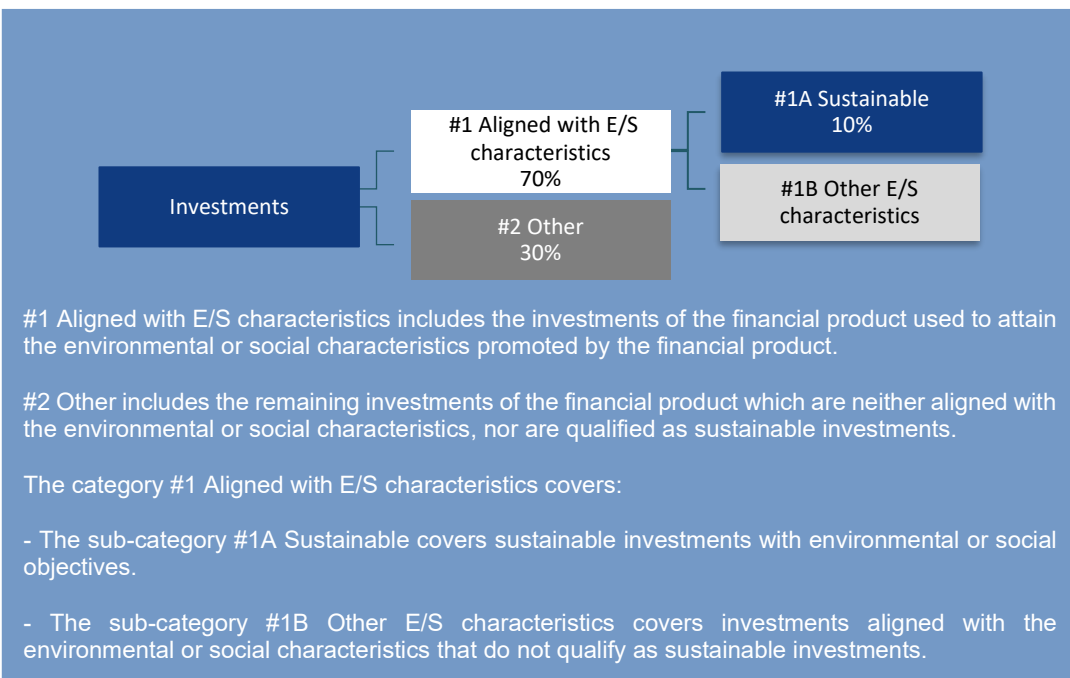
Investments

#1 Aligned with E/S characteristics
70%

#2 Other
30%

#1A Sustainable
10%

#1B Other E/S characteristics

#1 Aligned with E/S characteristics includes the investments of the financial product used to attain the environmental or social characteristics promoted by the financial product.

#2 Other includes the remaining investments of the financial product which are neither aligned with the environmental or social characteristics, nor are qualified as sustainable investments.

The category #1 Aligned with E/S characteristics covers:

- The sub-category #1A Sustainable covers sustainable investments with environmental or social objectives.

- The sub-category #1B Other E/S characteristics covers investments aligned with the environmental or social characteristics that do not qualify as sustainable investments.